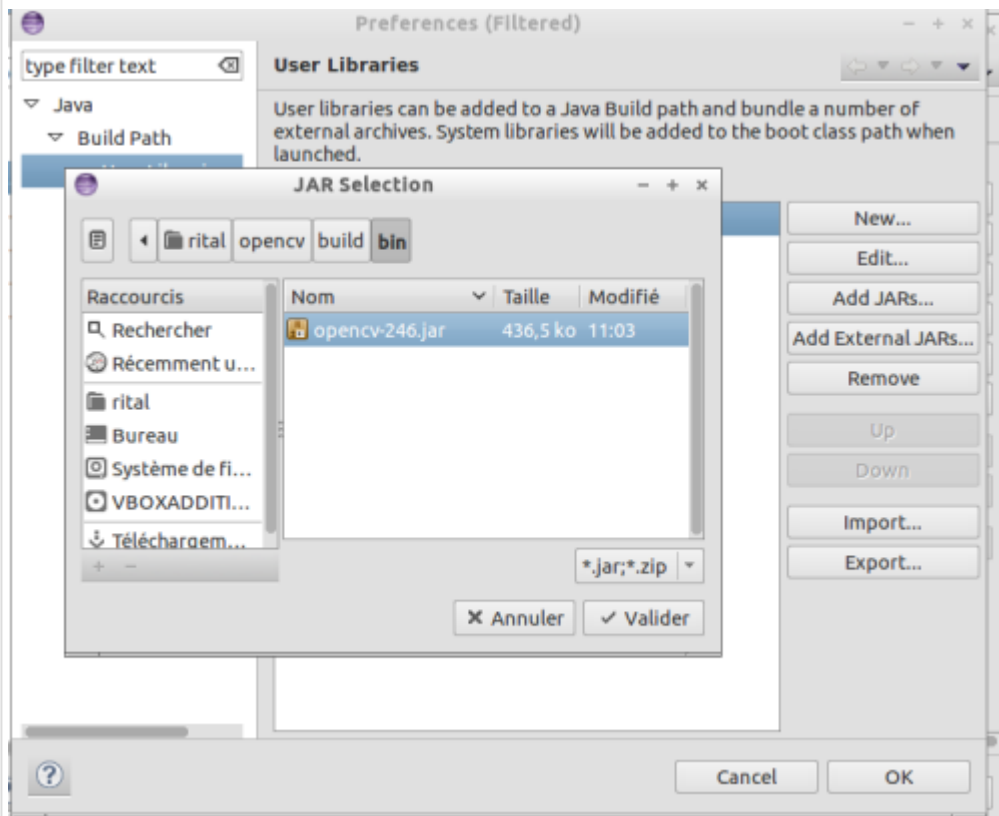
Preferences (Filtered)

type filter text

Java
Build Path
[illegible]

User Libraries

User libraries can be added to a Java Build path and bundle a number of external archives. System libraries will be added to the boot class path when launched.

JAR Selection

rital opencv build bin

Raccourcis
Rechercher
Récemment u...
rital
Bureau
Système de fi...
VBOXADDITI...
Téléchargem...

| Nom | Taille | Modifié |
|---|---|---|
| opencv-246.jar | 436,5 ko | 11:03 |

*.jar;*.zip

Annuler
Valider

New...
Edit...
Add JARs...
Add External JARs...
Remove
Up
Down
Import...
Export...

Cancel
OK